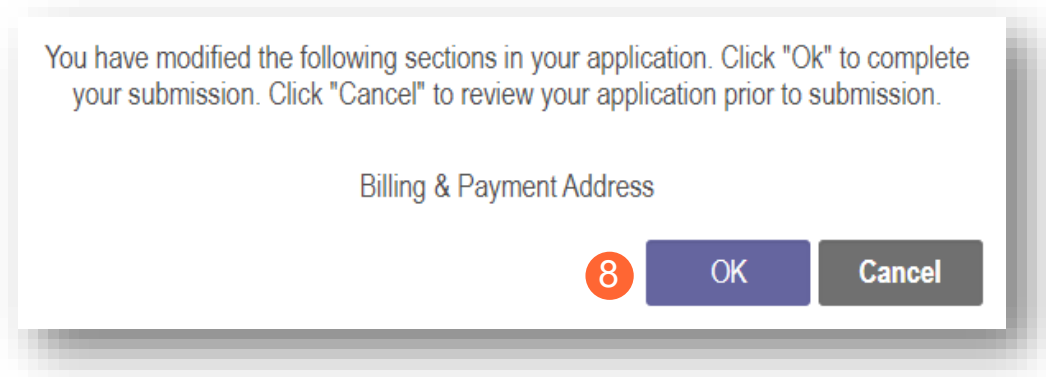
You have modified the following sections in your application. Click "Ok" to complete your submission. Click "Cancel" to review your application prior to submission.

Billing & Payment Address

8

OK

Cancel